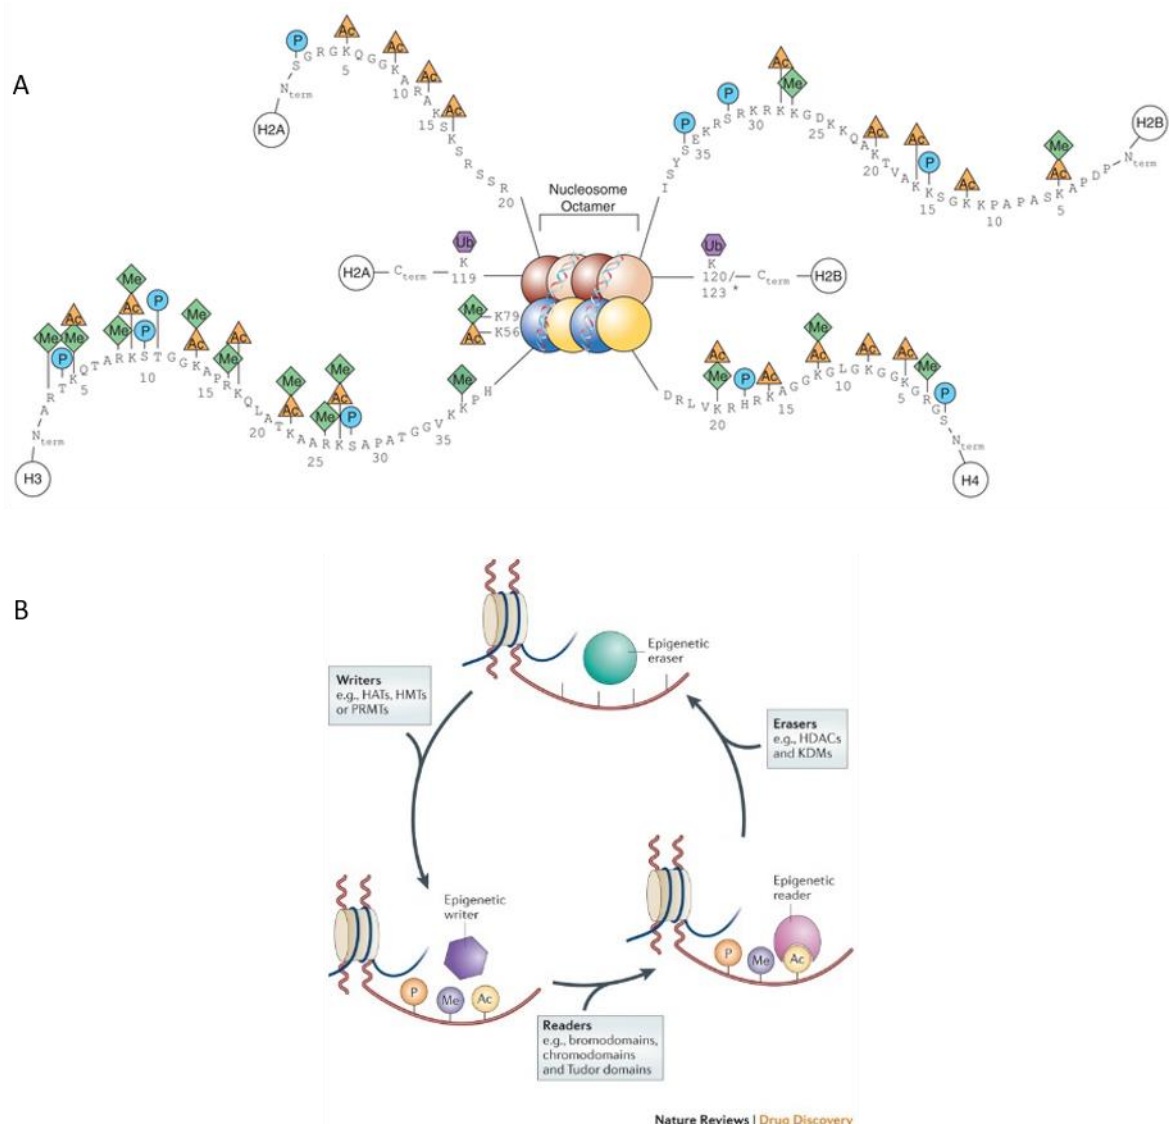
A

H2A N term S G R G K Q G G K A R A K A K S K S R S S R 5 10 15 20
P Ac Ac Ac Ac

Nucleosome Octamer

H2B N term P D P A K S A P A P K K G S K K A V T K A Q K K D G K K R K R S R K E S Y S I 5 10 15 20 25 30 35
P P Ac Me Ac Ac P Ac Me Ac

H2A C term K 119 Ub

H2B C term K 120/ 123 * Ub

Me K79 Ac K56

H3 N term A R T K Q T A R K S T G G K A P R K Q L A T K A A R K S A P A T G G V K K P H 5 10 15 20 25 30 35
Me Ac Me P Me Ac P Me P Ac Me Ac Me Me Ac Me Me Ac P Me

H4 N term S G R G K G G K G L G K G G A K R H R K V L R D 5 10 15 20
P Me Ac Ac Ac Me Ac Ac P Me Ac

B

Epigenetic eraser

Writers
e.g., HATs, HMTs or PRMTs

Erasers
e.g., HDACs and KDMs

Epigenetic writer

P Me Ac

Epigenetic reader

P Me Ac

Readers
e.g., bromodomains, chromodomains and Tudor domains

Nature Reviews | Drug Discovery